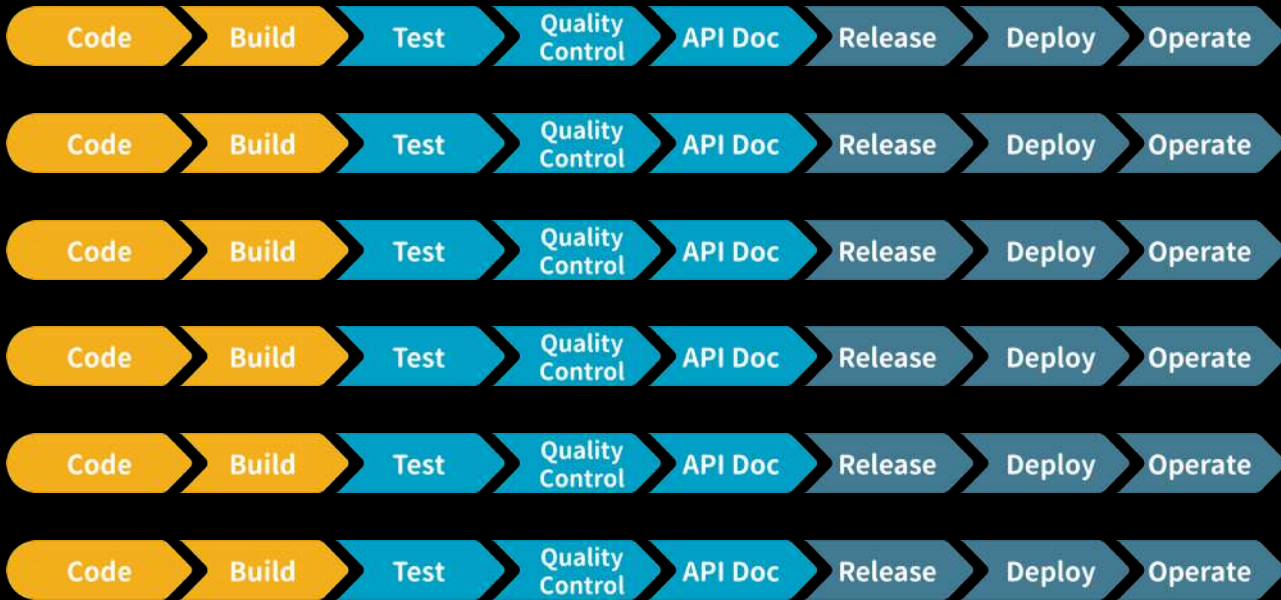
Code Build Test Quality Control API Doc Release Deploy Operate

Code Build Test Quality Control API Doc Release Deploy Operate

Code Build Test Quality Control API Doc Release Deploy Operate

Code Build Test Quality Control API Doc Release Deploy Operate

Code Build Test Quality Control API Doc Release Deploy Operate

Code Build Test Quality Control API Doc Release Deploy Operate